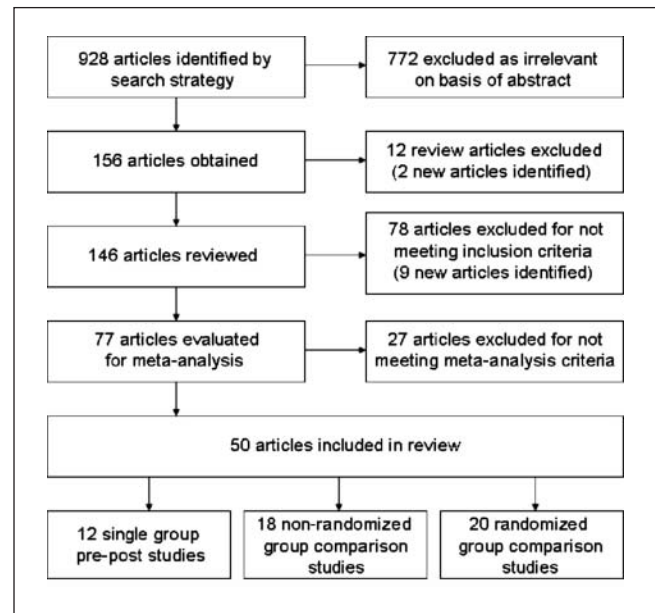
928 articles identified by search strategy

772 excluded as irrelevant on basis of abstract

156 articles obtained

12 review articles excluded (2 new articles identified)

146 articles reviewed

78 articles excluded for not meeting inclusion criteria (9 new articles identified)

77 articles evaluated for meta-analysis

27 articles excluded for not meeting meta-analysis criteria

50 articles included in review

12 single group pre-post studies

18 non-randomized group comparison studies

20 randomized group comparison studies